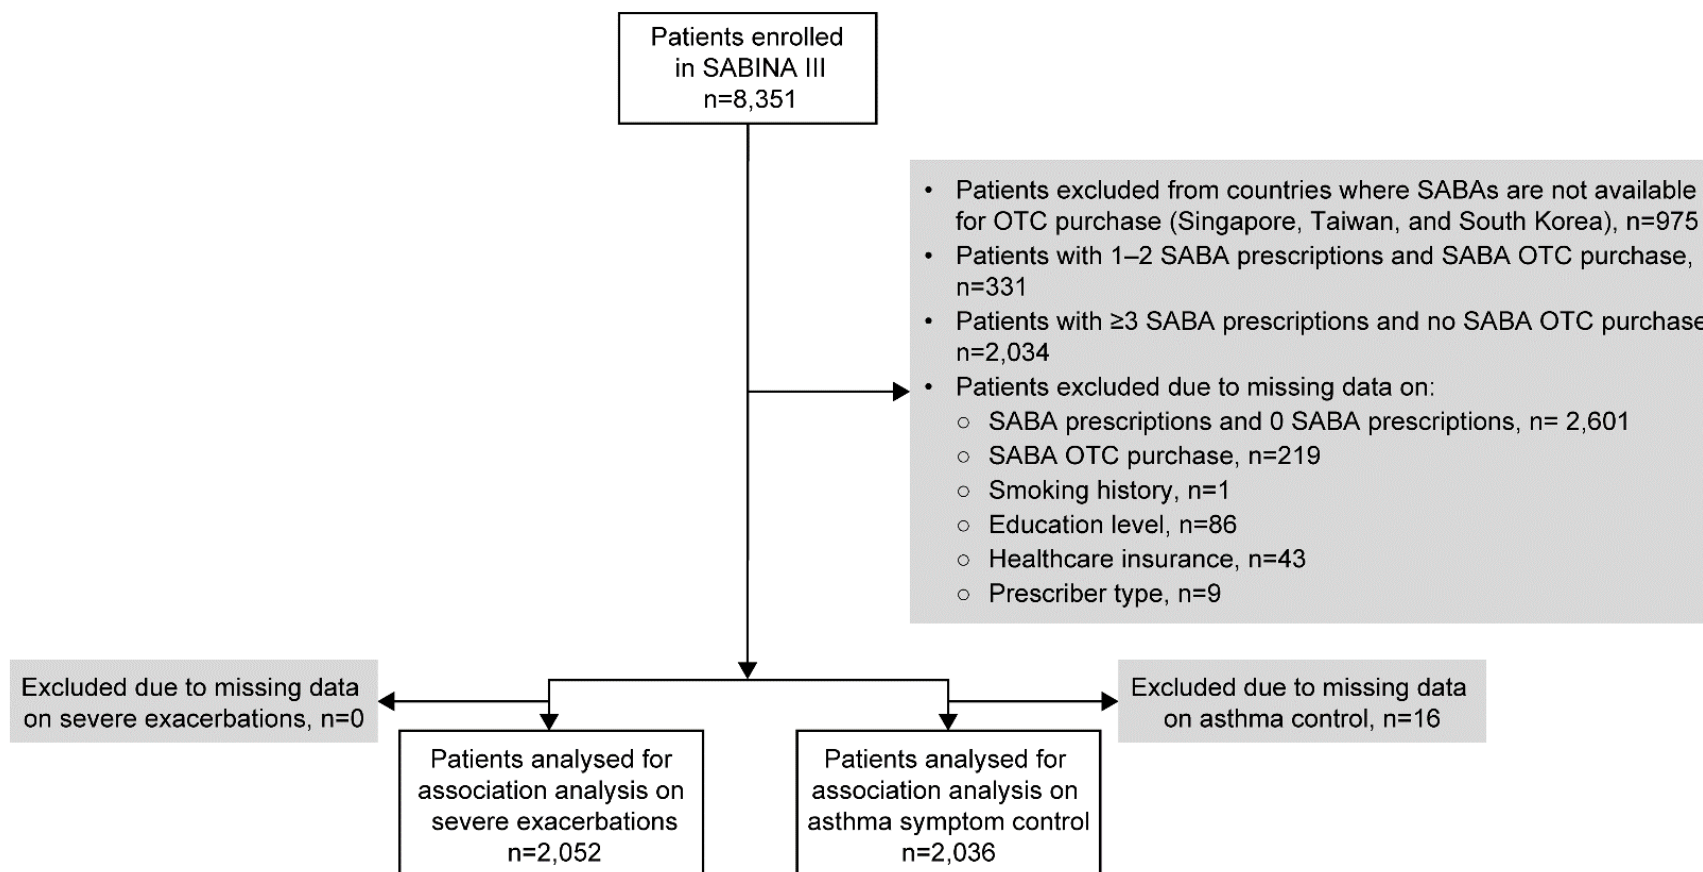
Patients enrolled in SABINA III
n=8,351

- Patients excluded from countries where SABAs are not available for OTC purchase (Singapore, Taiwan, and South Korea), n=975
- Patients with 1–2 SABA prescriptions and SABA OTC purchase, n=331
- Patients with ≥3 SABA prescriptions and no SABA OTC purchase n=2,034
- Patients excluded due to missing data on:
  - SABA prescriptions and 0 SABA prescriptions, n= 2,601
  - SABA OTC purchase, n=219
  - Smoking history, n=1
  - Education level, n=86
  - Healthcare insurance, n=43
  - Prescriber type, n=9

Excluded due to missing data on severe exacerbations, n=0

Excluded due to missing data on asthma control, n=16

Patients analysed for association analysis on severe exacerbations
n=2,052

Patients analysed for association analysis on asthma symptom control
n=2,036